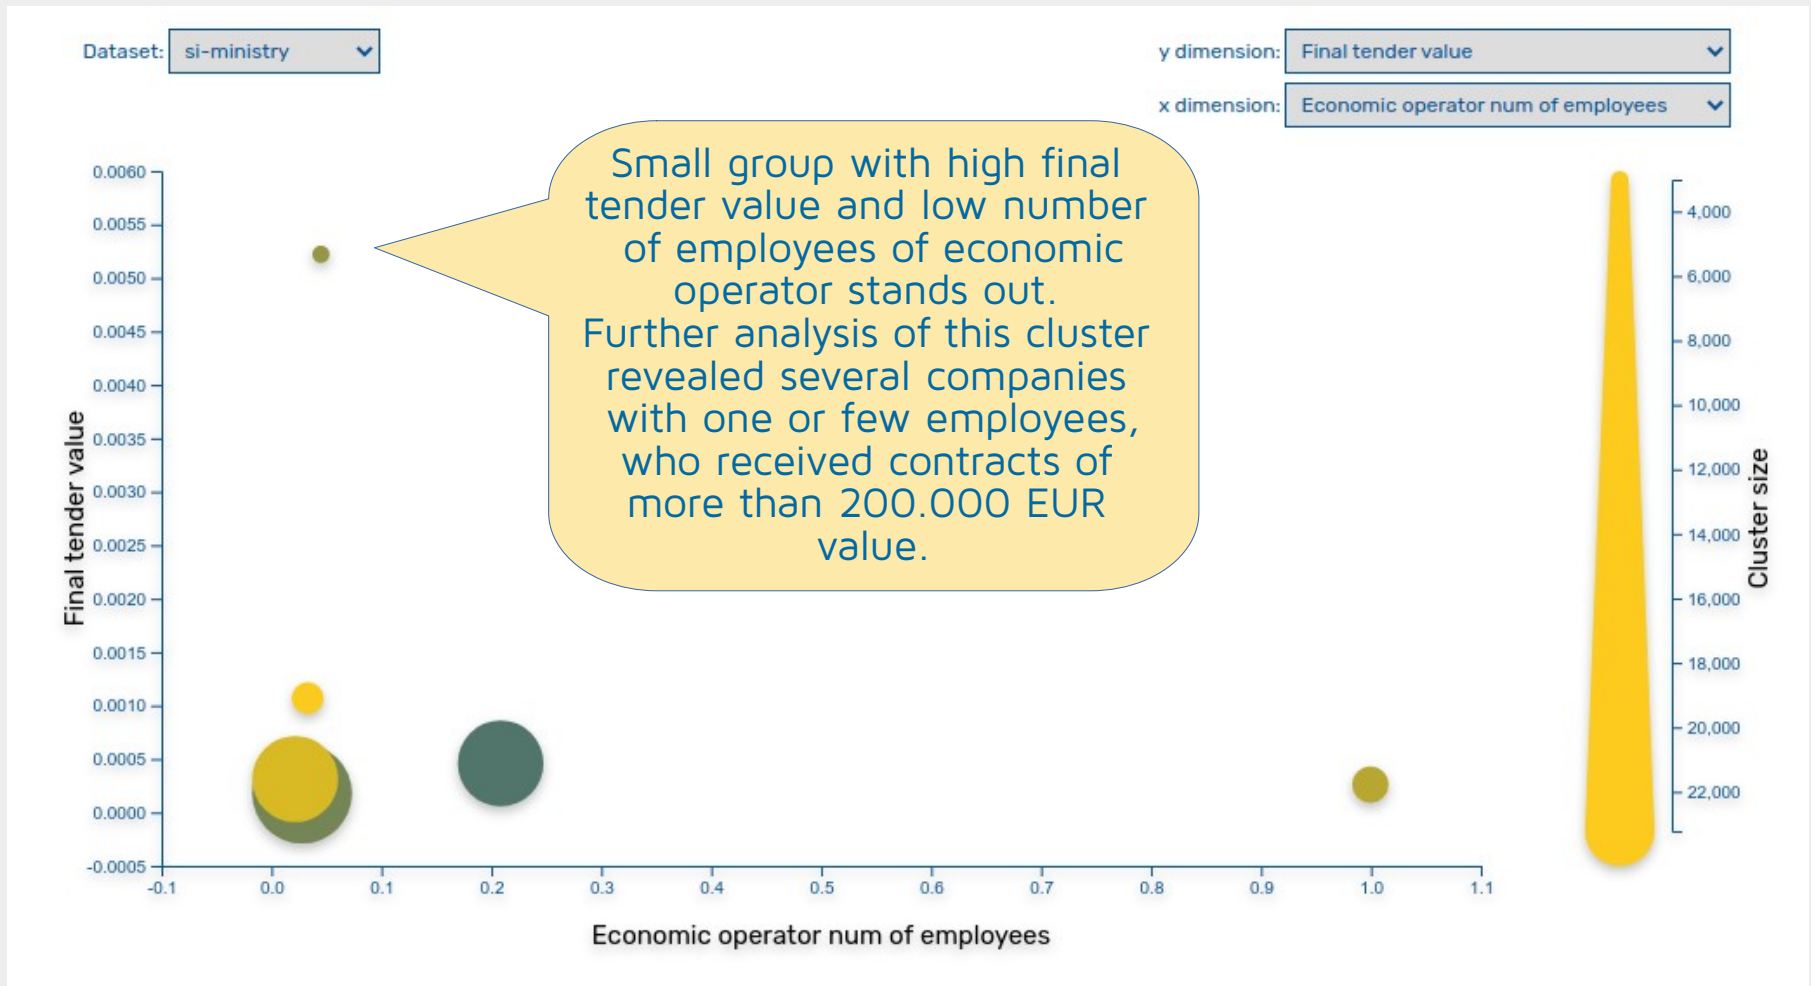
Dataset: si-ministry

y dimension: Final tender value

x dimension: Economic operator num of employees

Small group with high final tender value and low number of employees of economic operator stands out. Further analysis of this cluster revealed several companies with one or few employees, who received contracts of more than 200.000 EUR value.

Final tender value

0.0060
0.0055
0.0050
0.0045
0.0040
0.0035
0.0030
0.0025
0.0020
0.0015
0.0010
0.0005
0.0000
-0.0005

-0.1 0.0 0.1 0.2 0.3 0.4 0.5 0.6 0.7 0.8 0.9 1.0 1.1

Economic operator num of employees

4,000
6,000
8,000
10,000
12,000
14,000
16,000
18,000
20,000
22,000

Cluster size